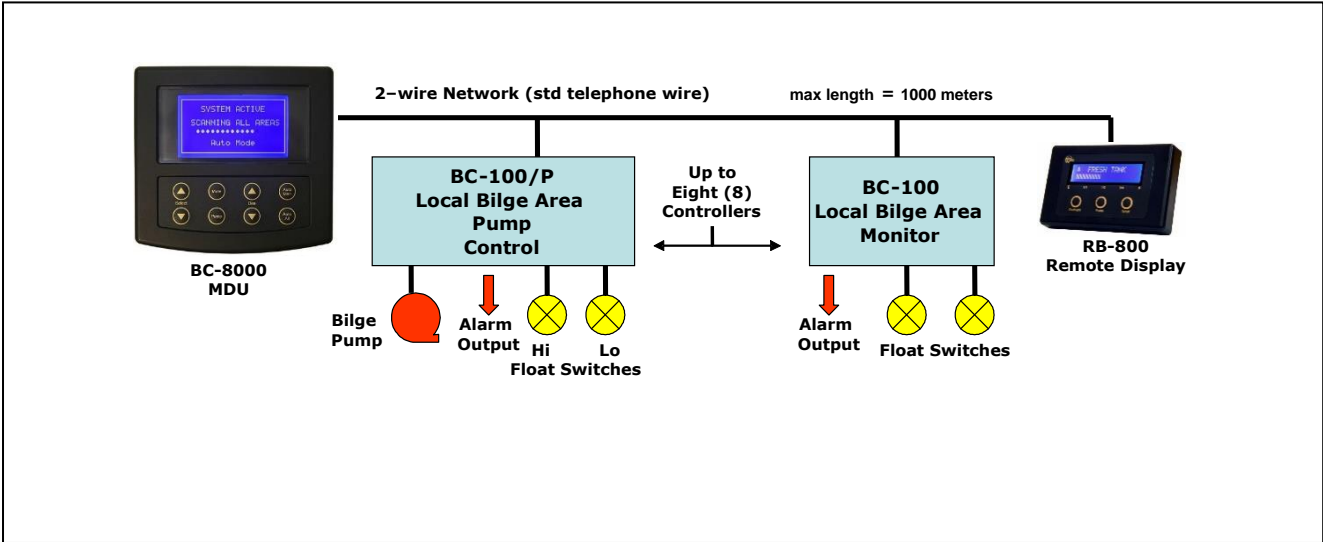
SYSTEM ACTIVE
SCANNING ALL AREAS
\*\*\*\*\*\*\*\*\*\*\*\*\*
Auto Mode

2–wire Network (std telephone wire)

max length = 1000 meters

BC-100/P
Local Bilge Area
Pump
Control

Up to
Eight (8)
Controllers

BC-100
Local Bilge Area
Monitor

FRESH TANK

BC-8000
MDU

RB-800
Remote Display

Bilge
Pump

Alarm
Output

Hi

Lo

Float Switches

Alarm
Output

Float Switches